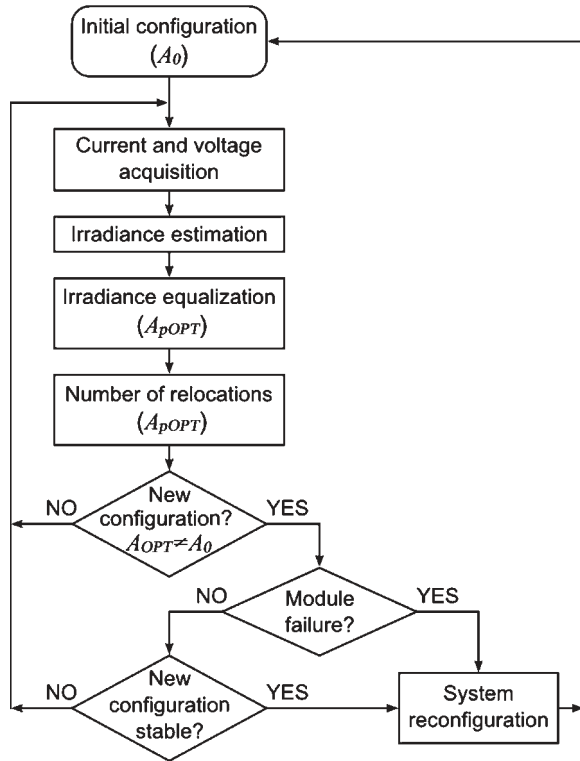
Initial configuration
$(A_0)$

Current and voltage acquisition

Irradiance estimation

Irradiance equalization
$(A_{pOPT})$

Number of relocations
$(A_{pOPT})$

NO

New configuration?
$A_{OPT} \neq A_0$

YES

NO

Module failure?

YES

NO

New configuration stable?

YES

System reconfiguration